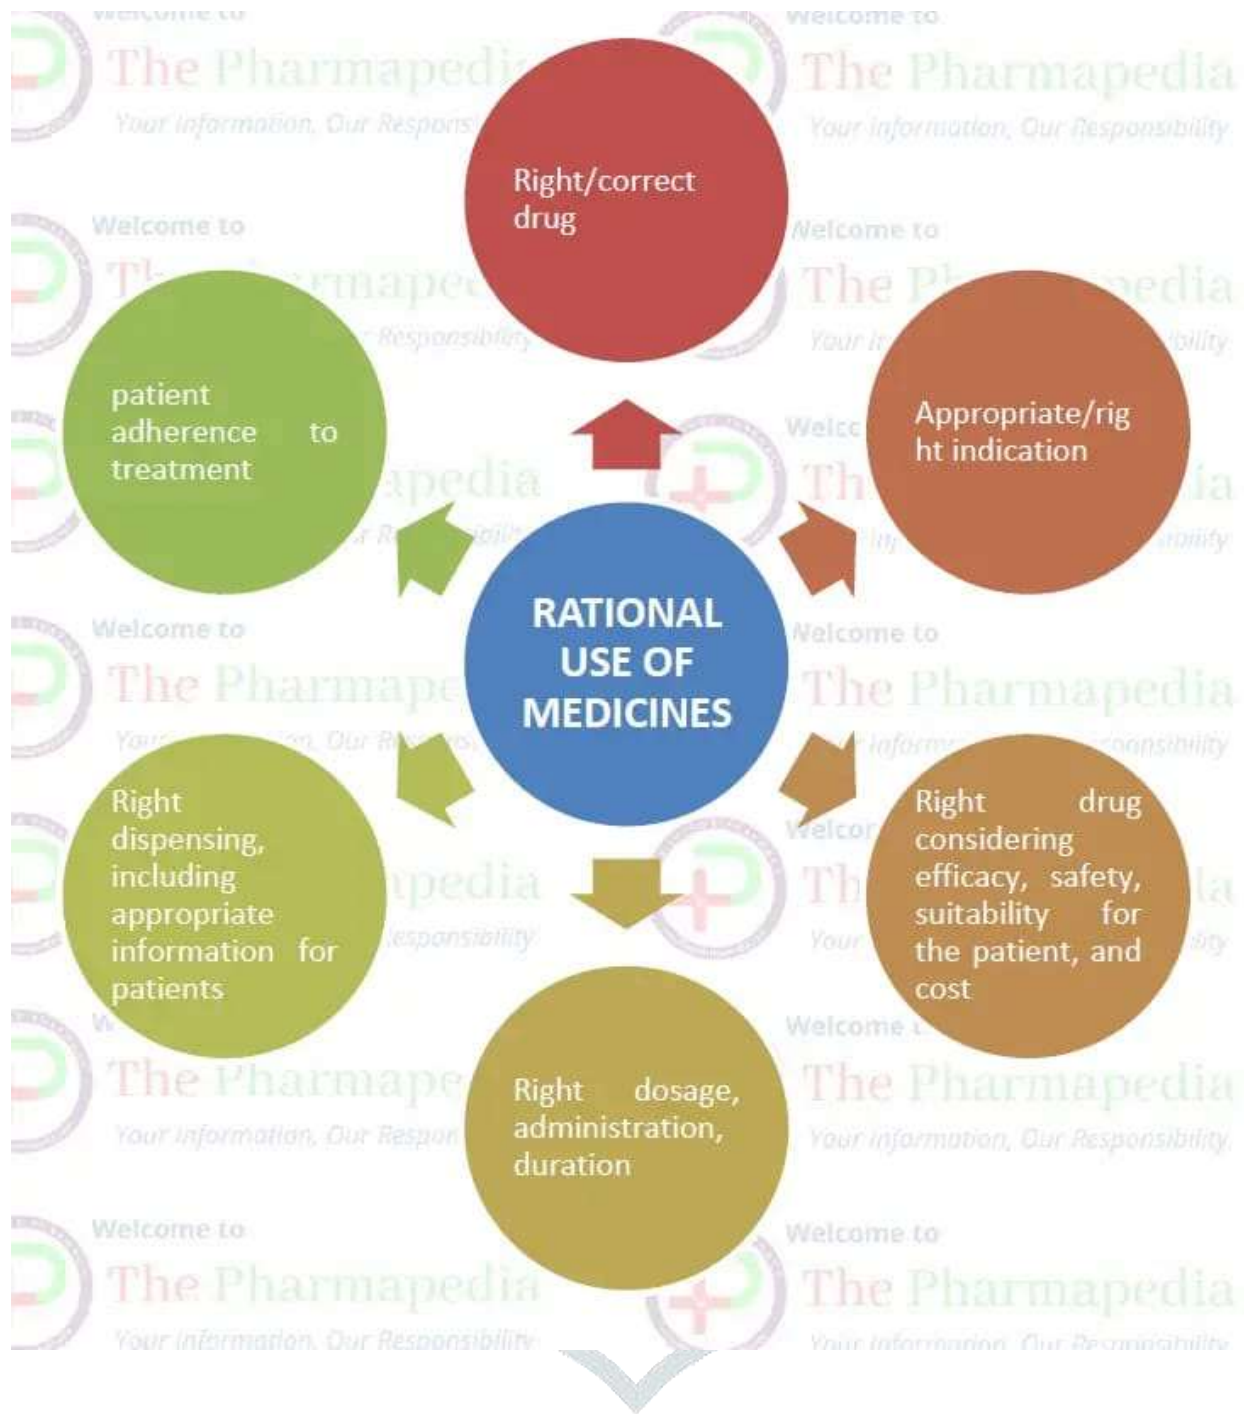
RATIONAL USE OF MEDICINES

Right/correct drug

Appropriate/right indication

Right drug considering efficacy, safety, suitability for the patient, and cost

Right dosage, administration, duration

Right dispensing, including appropriate information for patients

patient adherence to treatment

Welcome to The Pharmapedia Your information, Our Responsibility